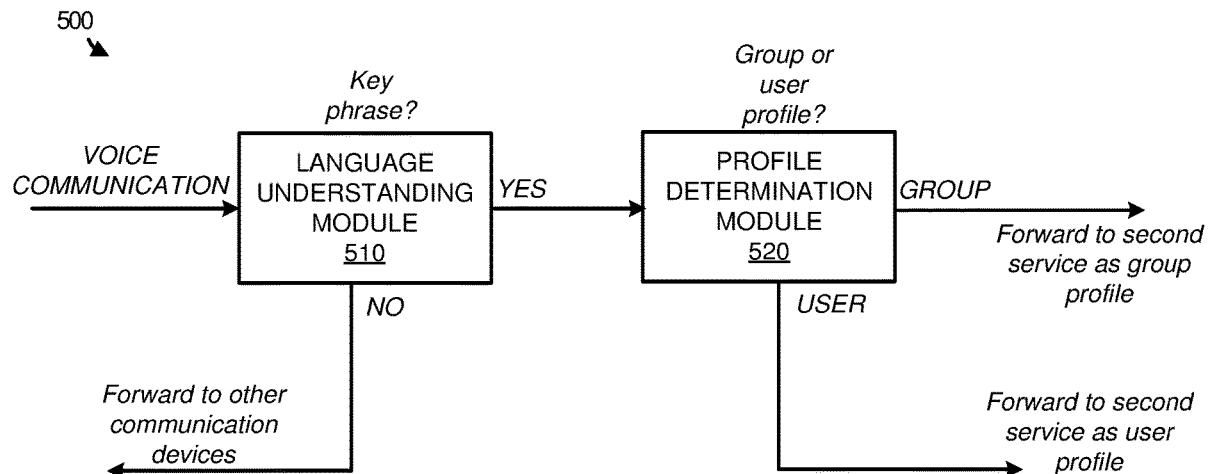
500

Key phrase?

Group or user profile?

VOICE COMMUNICATION

LANGUAGE UNDERSTANDING MODULE 510

YES

PROFILE DETERMINATION MODULE 520

GROUP

Forward to second service as group profile

NO

USER

Forward to other communication devices

Forward to second service as user profile